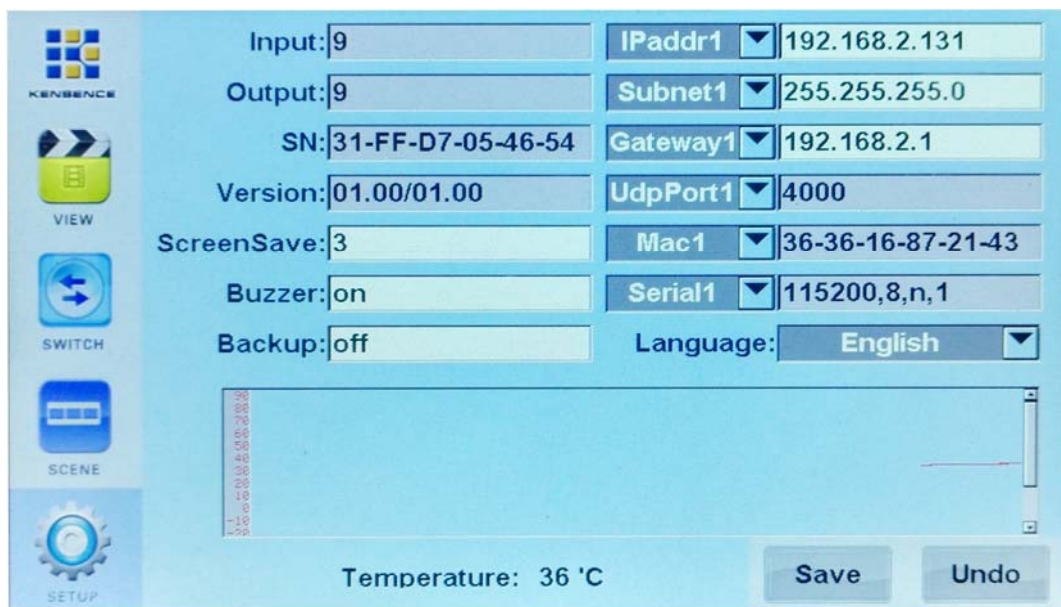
KENSENCE

VIEW

SWITCH

SCENE

SETUP

Input: 9
Output: 9
SN: 31-FF-D7-05-46-54
Version: 01.00/01.00
ScreenSave: 3
Buzzer: on
Backup: off

IPaddr1 192.168.2.131
Subnet1 255.255.255.0
Gateway1 192.168.2.1
UdpPort1 4000
Mac1 36-36-16-87-21-43
Serial1 115200,8,n,1
Language: English

90
80
70
60
50
40
30
20
10
0
-10
-20

Temperature: 36 'C

Save

Undo